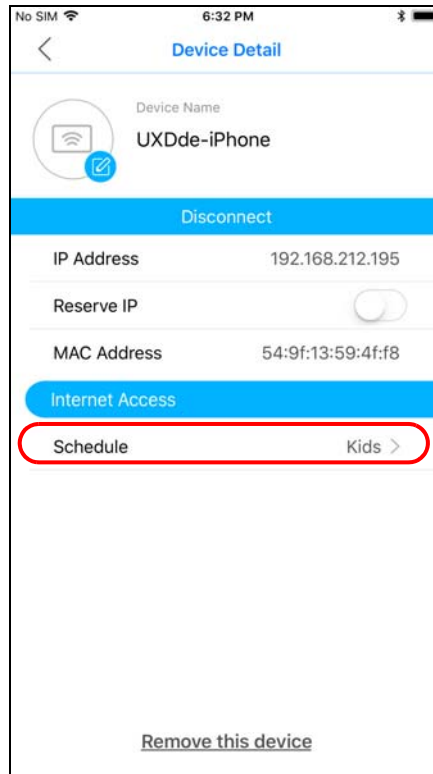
No SIM
6:32 PM

Device Detail

Device Name
UXDde-iPhone

Disconnect

| IP Address | 192.168.212.195 |
|---|---|
| Reserve IP | |
| MAC Address | 54:9f:13:59:4f:f8 |

Internet Access

Schedule Kids >

Remove this device